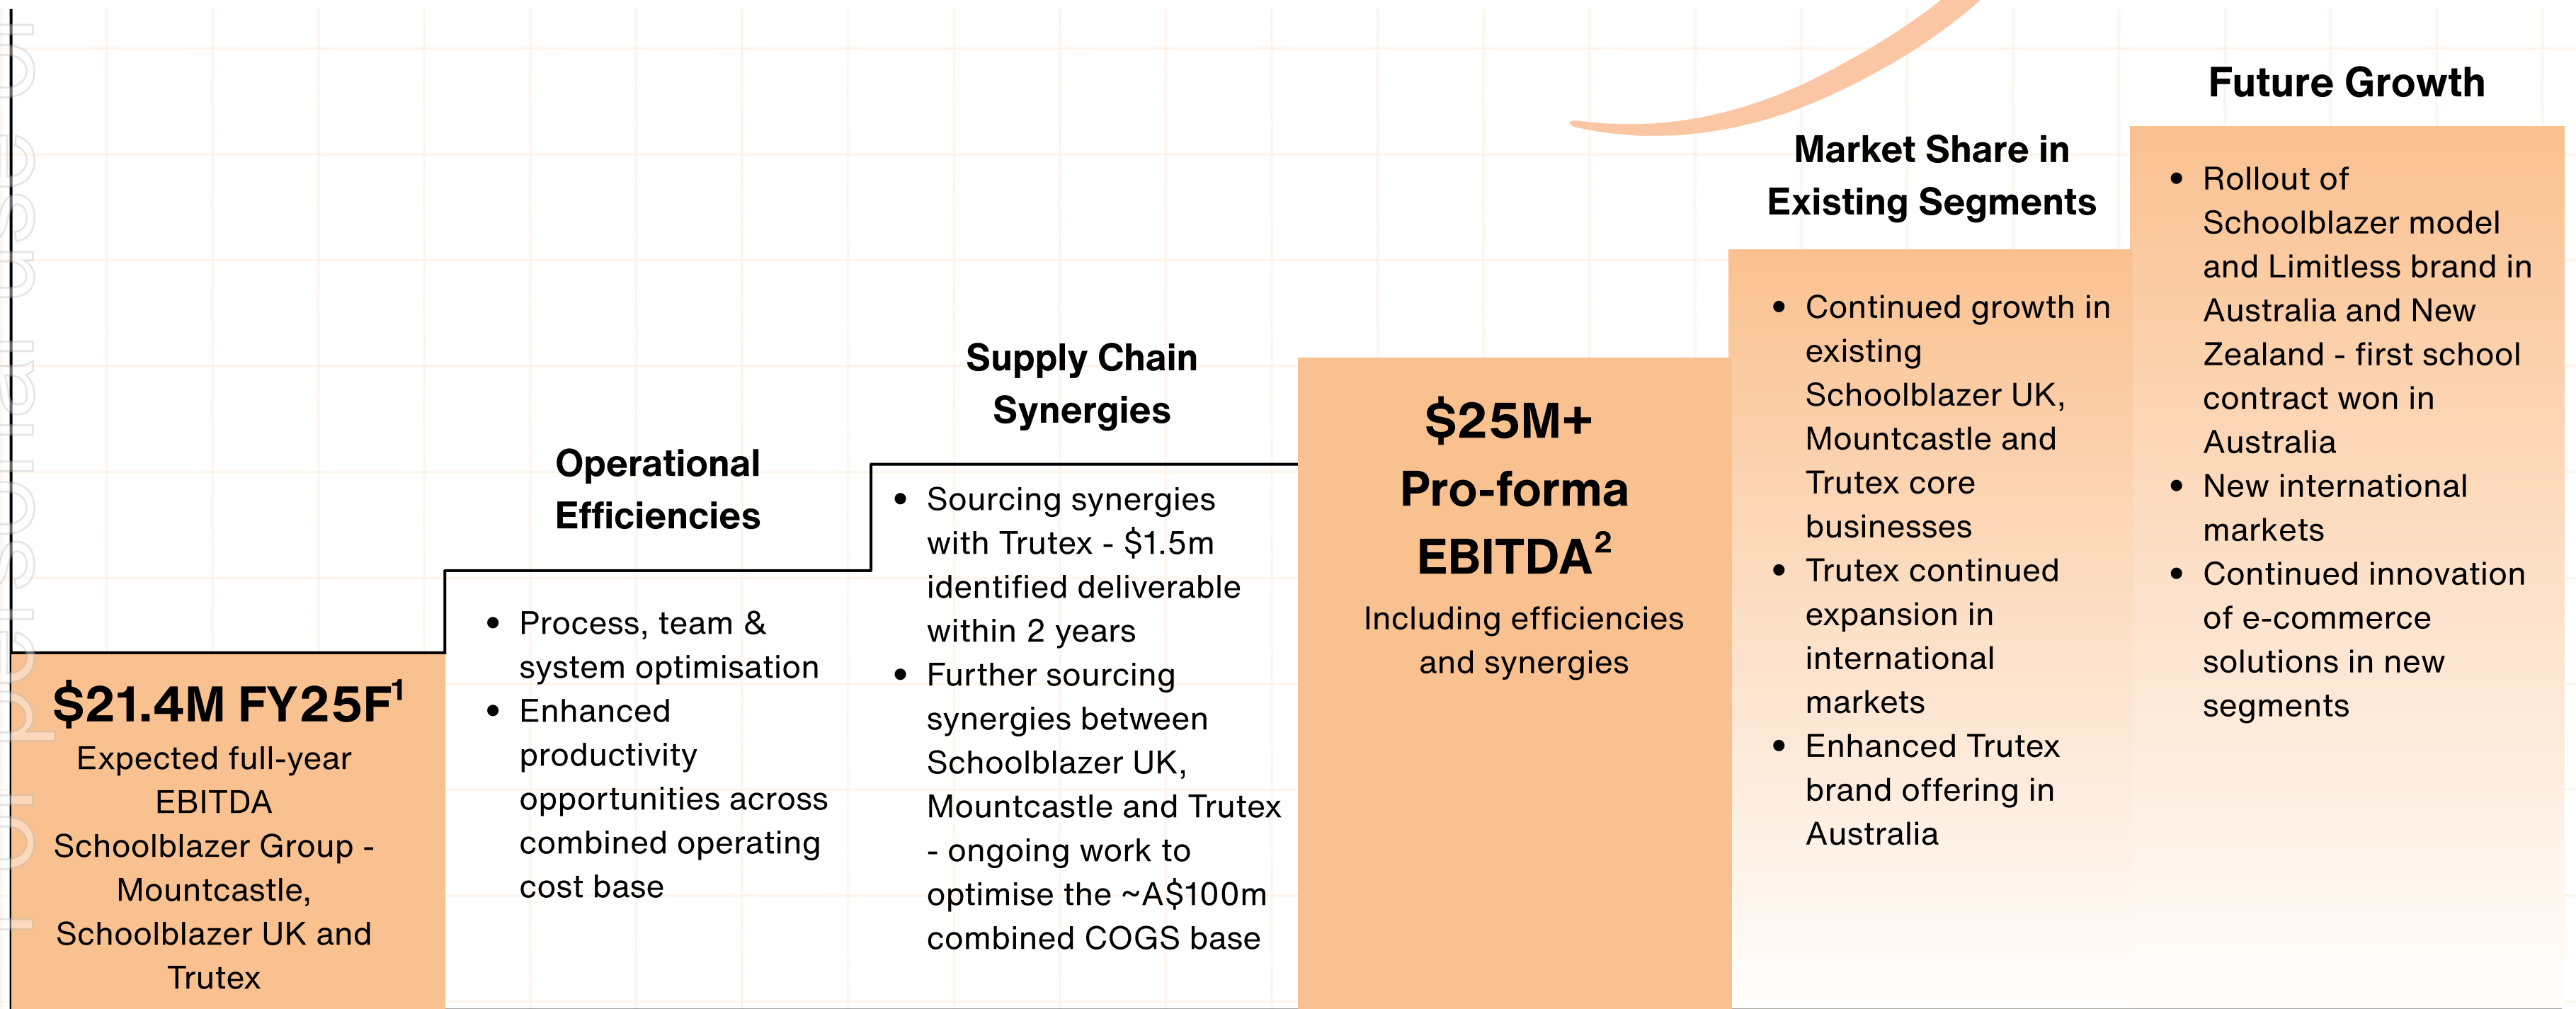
$21.4M FY25F$^1$
Expected full-year EBITDA Schoolblazer Group - Mountcastle, Schoolblazer UK and Trutex

Operational Efficiencies

- Process, team & system optimisation
- Enhanced productivity opportunities across combined operating cost base

Supply Chain Synergies

- Sourcing synergies with Trutex - $1.5m identified deliverable within 2 years
- Further sourcing synergies between Schoolblazer UK, Mountcastle and Trutex - ongoing work to optimise the ~A$100m combined COGS base

$25M+ Pro-forma EBITDA$^2$
Including efficiencies and synergies

Market Share in Existing Segments

- Continued growth in existing Schoolblazer UK, Mountcastle and Trutex core businesses
- Trutex continued expansion in international markets
- Enhanced Trutex brand offering in Australia

Future Growth

- Rollout of Schoolblazer model and Limitless brand in Australia and New Zealand - first school contract won in Australia
- New international markets
- Continued innovation of e-commerce solutions in new segments